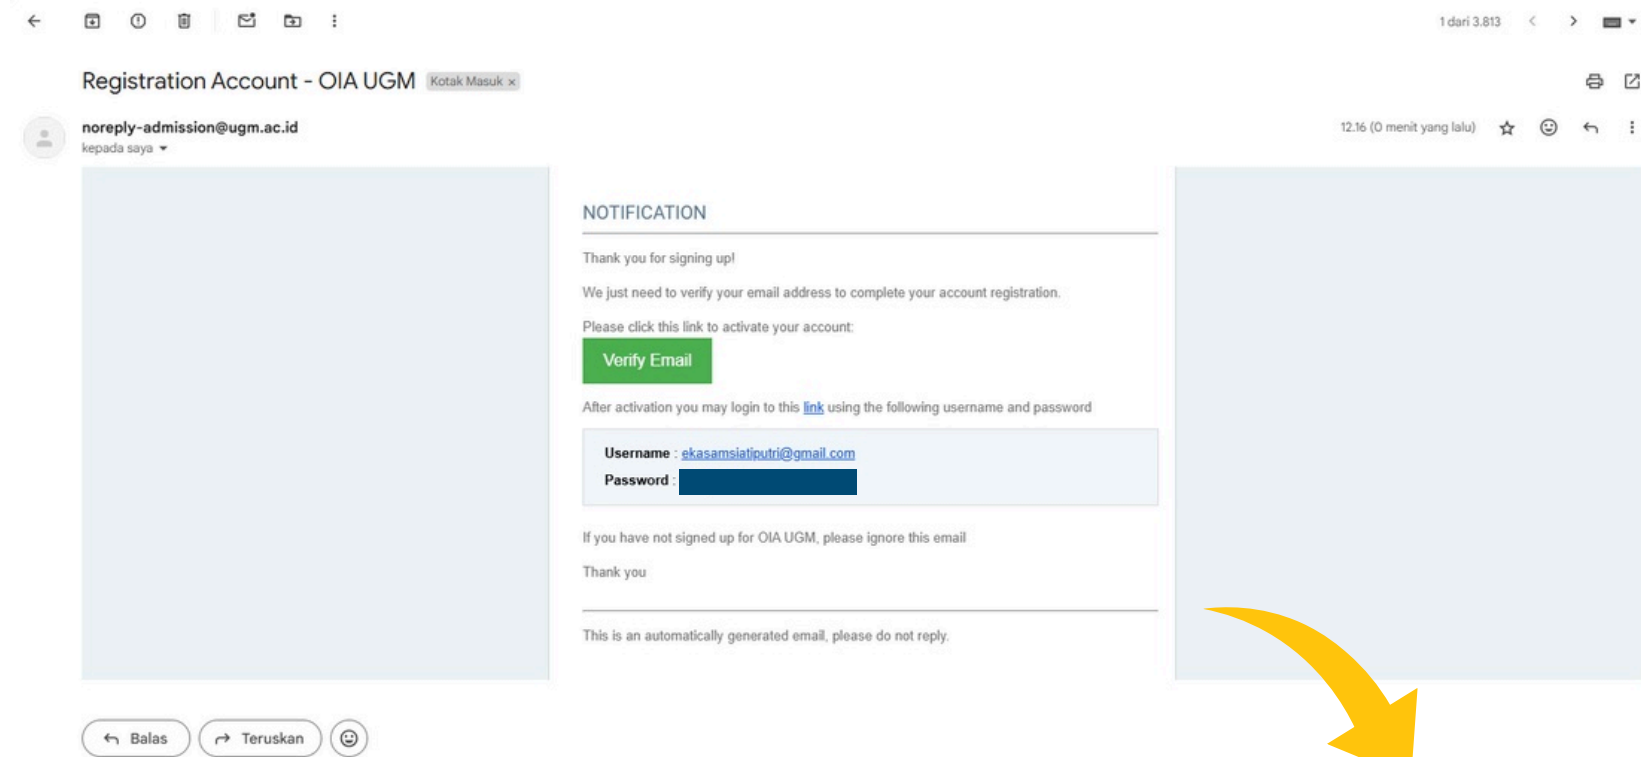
1 dari 3.813

Registration Account - OIA UGM Kotak Masuk ×

noreply-admission@ugm.ac.id
kepada saya

12.16 (0 menit yang lalu)

NOTIFICATION

Thank you for signing up!

We just need to verify your email address to complete your account registration.

Please click this link to activate your account:

Verify Email

After activation you may login to this link using the following username and password

Username : ekasamsiatiputri@gmail.com
Password : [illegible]

If you have not signed up for OIA UGM, please ignore this email

Thank you

This is an automatically generated email, please do not reply.

Balas Teruskan